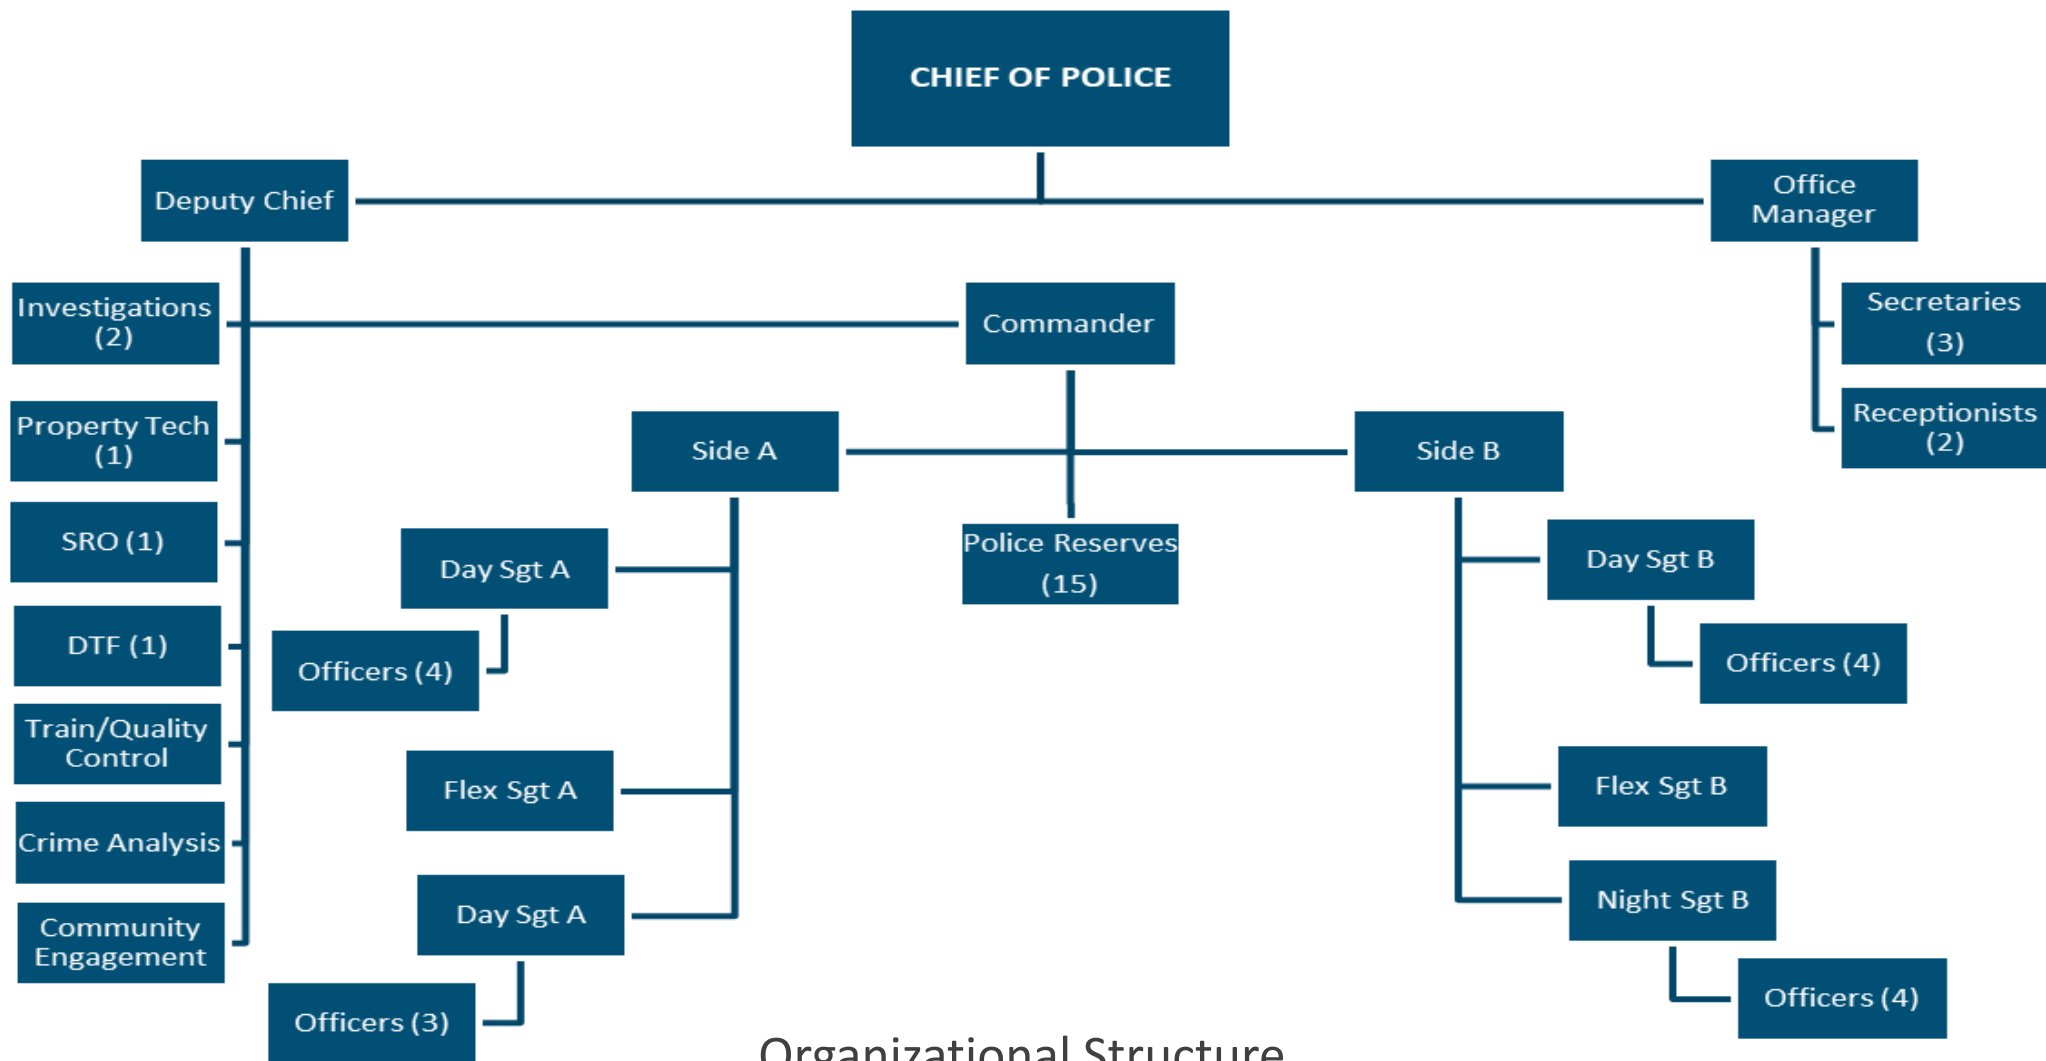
CHIEF OF POLICE

Deputy Chief

Office Manager

Investigations (2)

Commander

Secretaries (3)

Receptionists (2)

Property Tech (1)

Side A

Side B

SRO (1)

Police Reserves (15)

Day Sgt A

Day Sgt B

DTF (1)

Officers (4)

Officers (4)

Train/Quality Control

Flex Sgt A

Flex Sgt B

Crime Analysis

Night Sgt B

Community Engagement

Day Sgt A

Officers (4)

Officers (3)

Organizational Structure